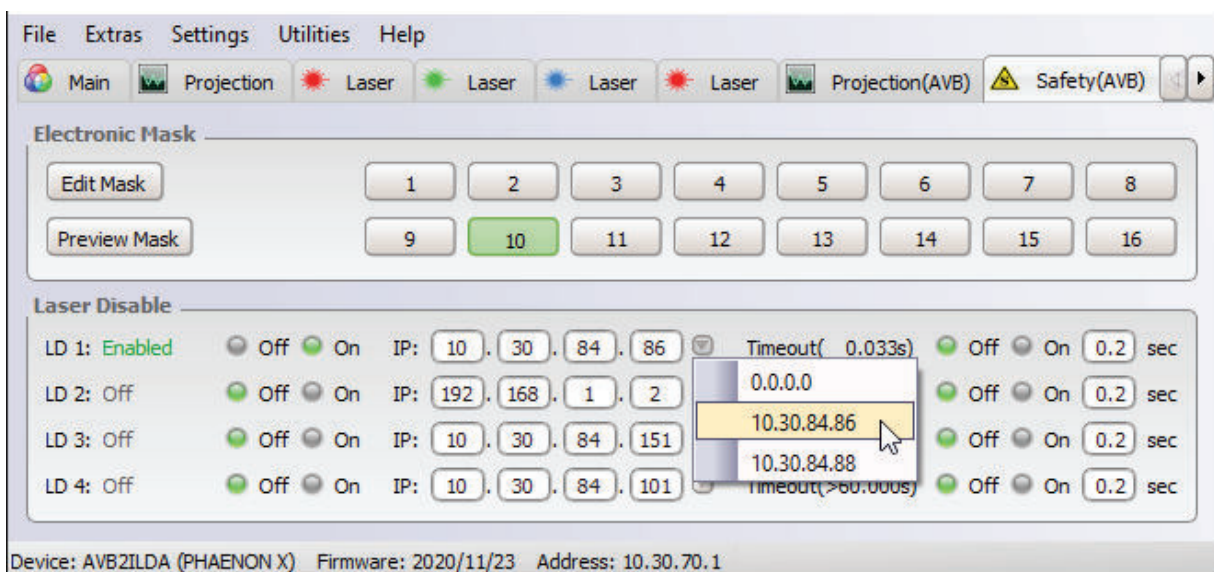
File Extras Settings Utilities Help

Main Projection Laser Laser Laser Laser Projection(AVB) Safety(AVB)

Electronic Mask

Edit Mask 1 2 3 4 5 6 7 8

Preview Mask 9 10 11 12 13 14 15 16

Laser Disable

LD 1: Enabled Off On IP: 10 . 30 . 84 . 86 Timeout( 0.033s) Off On 0.2 sec

LD 2: Off Off On IP: 192 . 168 . 1 . 2 Off On 0.2 sec

LD 3: Off Off On IP: 10 . 30 . 84 . 151 Off On 0.2 sec

LD 4: Off Off On IP: 10 . 30 . 84 . 101 Timeout(>60.000s) Off On 0.2 sec

0.0.0.0
10.30.84.86
10.30.84.88

Device: AVB2ILDA (PHAENON X) Firmware: 2020/11/23 Address: 10.30.70.1